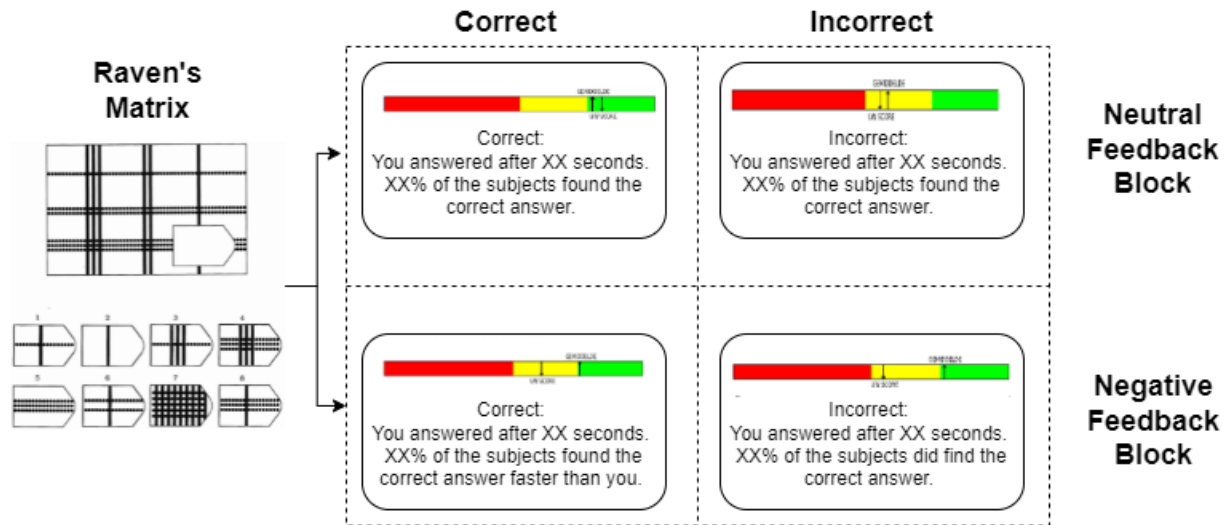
Correct

Incorrect

Raven's Matrix

1 2 3 4
5 6 7 8

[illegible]
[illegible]

Correct:
You answered after XX seconds.
XX% of the subjects found the correct answer.

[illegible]
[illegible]

Incorrect:
You answered after XX seconds.
XX% of the subjects found the correct answer.

Neutral Feedback Block

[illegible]
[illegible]

Correct:
You answered after XX seconds.
XX% of the subjects found the correct answer faster than you.

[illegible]
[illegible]

Incorrect:
You answered after XX seconds.
XX% of the subjects did find the correct answer.

Negative Feedback Block